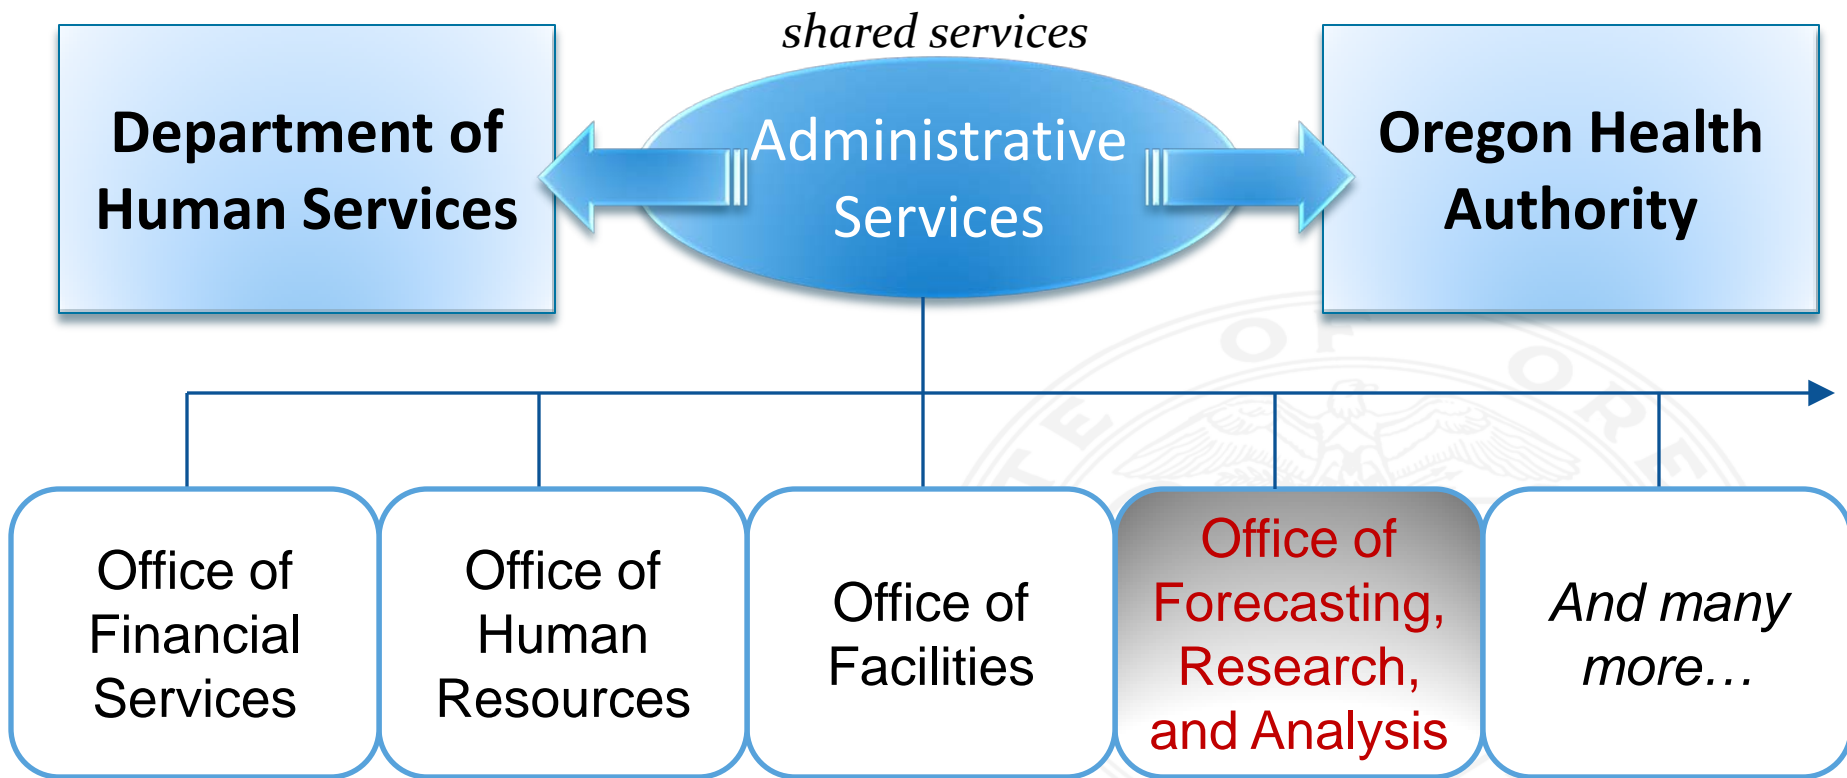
Department of Human Services

shared services

Administrative Services

Oregon Health Authority

Office of Financial Services

Office of Human Resources

Office of Facilities

Office of Forecasting, Research, and Analysis

And many more…